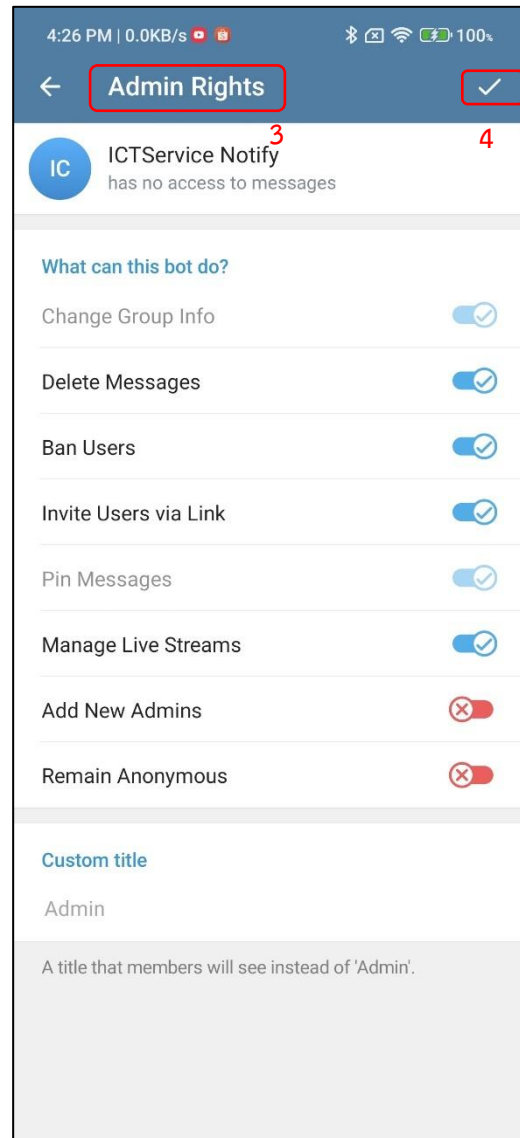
4:26 PM | 0.0KB/s 100%

Admin Rights

3

4

IC

ICTService Notify

has no access to messages

What can this bot do?

Change Group Info

Delete Messages

Ban Users

Invite Users via Link

Pin Messages

Manage Live Streams

Add New Admins

Remain Anonymous

Custom title

Admin

A title that members will see instead of 'Admin'.